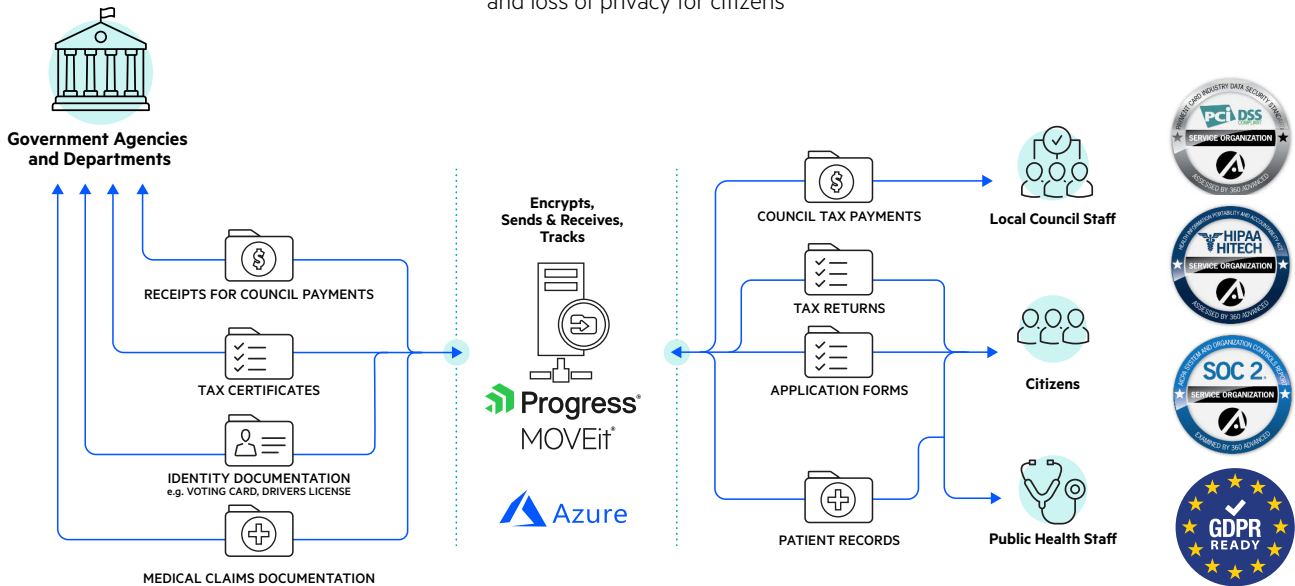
and loss of privacy for citizens

Government Agencies and Departments

RECEIPTS FOR COUNCIL PAYMENTS

TAX CERTIFICATES

IDENTITY DOCUMENTATION
e.g. VOTING CARD, DRIVERS LICENSE

MEDICAL CLAIMS DOCUMENTATION

Encrypts, Sends & Receives, Tracks

Progress®
MOVEit®

Azure

COUNCIL TAX PAYMENTS

TAX RETURNS

APPLICATION FORMS

PATIENT RECORDS

Local Council Staff

Citizens

Public Health Staff

PAYMENT CARD INDUSTRY DATA SECURITY STANDARD
PCI DSS COMPLIANT
SERVICE ORGANIZATION
ASSESSED BY 360 ADVANCED

HEALTH INFORMATION PORTABILITY AND ACCOUNTABILITY ACT
HIPAA HITECH
SERVICE ORGANIZATION
ASSESSED BY 360 ADVANCED

AICPA SYSTEM AND ORGANIZATION CONTROLS REPORT
SOC 2
SERVICE ORGANIZATION
EXAMINED BY 360 ADVANCED

GDPR
READY